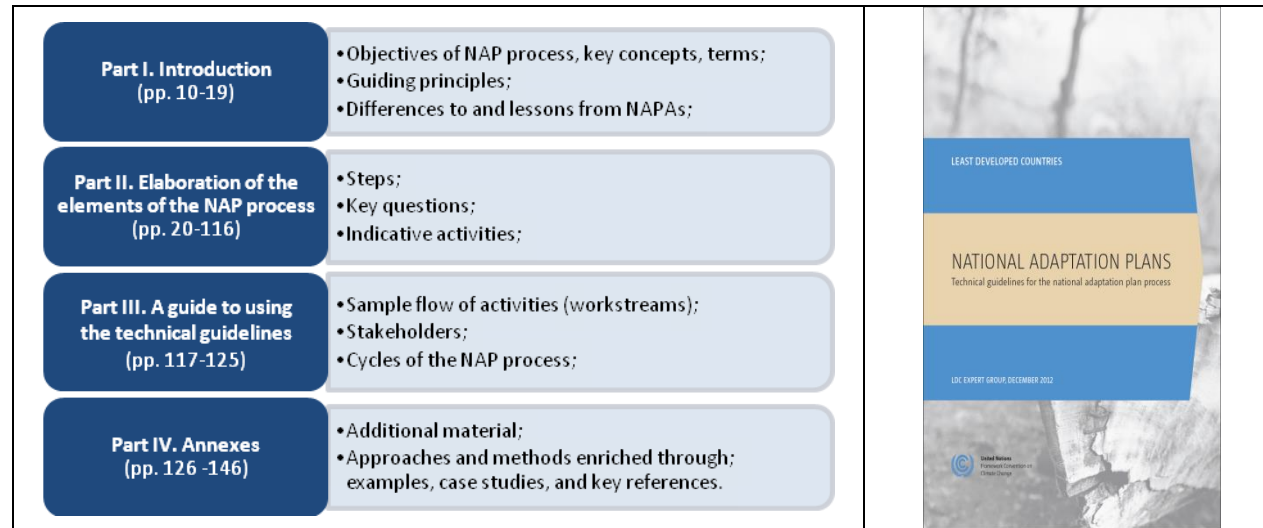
Part I. Introduction (pp. 10-19)

•Objectives of NAP process, key concepts, terms;
•Guiding principles;
•Differences to and lessons from NAPAs;

Part II. Elaboration of the elements of the NAP process (pp. 20-116)

•Steps;
•Key questions;
•Indicative activities;

Part III. A guide to using the technical guidelines (pp. 117-125)

•Sample flow of activities (workstreams);
•Stakeholders;
•Cycles of the NAP process;

Part IV. Annexes (pp. 126 -146)

•Additional material;
•Approaches and methods enriched through; examples, case studies, and key references.

LEAST DEVELOPED COUNTRIES

NATIONAL ADAPTATION PLANS
Technical guidelines for the national adaptation plan process

LDC EXPERT GROUP, DECEMBER 2012

United Nations
Framework Convention on
Climate Change